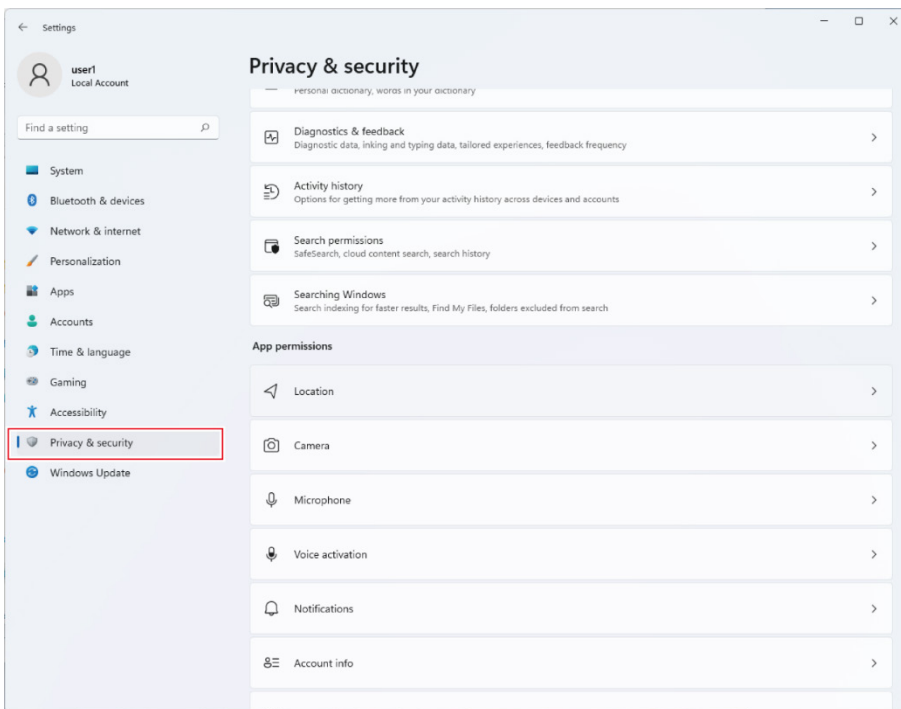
Settings

user1
Local Account

Find a setting

System
Bluetooth & devices
Network & internet
Personalization
Apps
Accounts
Time & language
Gaming
Accessibility
Privacy & security
Windows Update

Privacy & security

Personal dictionary, words in your dictionary

Diagnostics & feedback
Diagnostic data, inking and typing data, tailored experiences, feedback frequency

Activity history
Options for getting more from your activity history across devices and accounts

Search permissions
SafeSearch, cloud content search, search history

Searching Windows
Search indexing for faster results, Find My Files, folders excluded from search

App permissions

Location

Camera

Microphone

Voice activation

Notifications

Account info